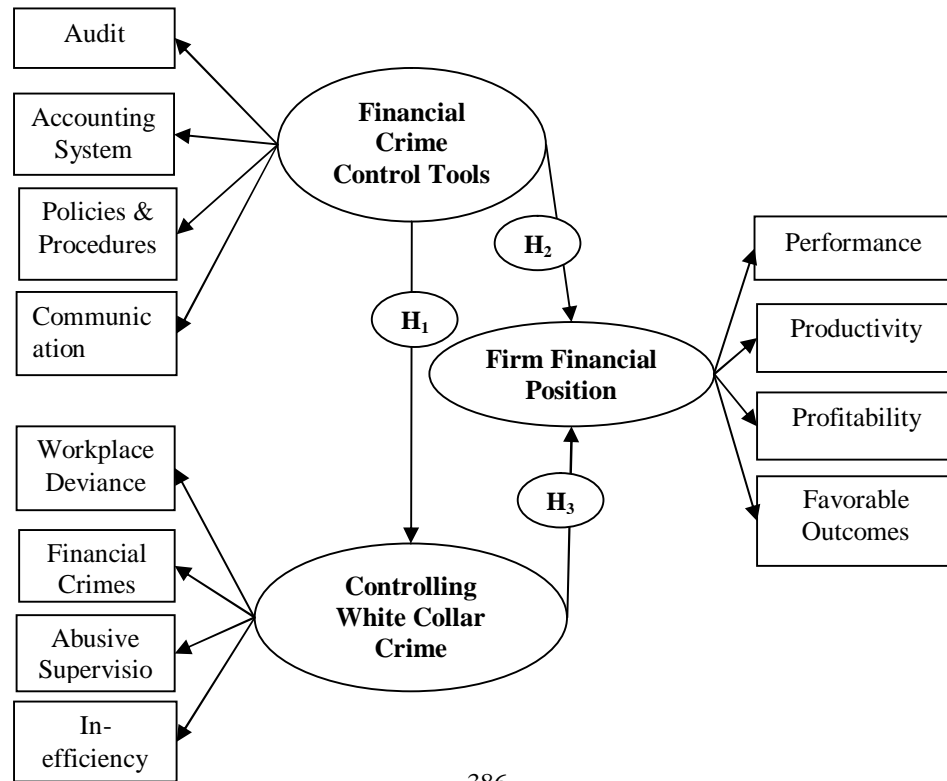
Audit

Accounting System

Policies & Procedures

Communication

Financial Crime Control Tools

$H_2$

$H_1$

Firm Financial Position

Performance

Productivity

Profitability

Favorable Outcomes

Workplace Deviance

Financial Crimes

Abusive Supervisio

In-efficiency

$H_3$

Controlling White Collar Crime

386